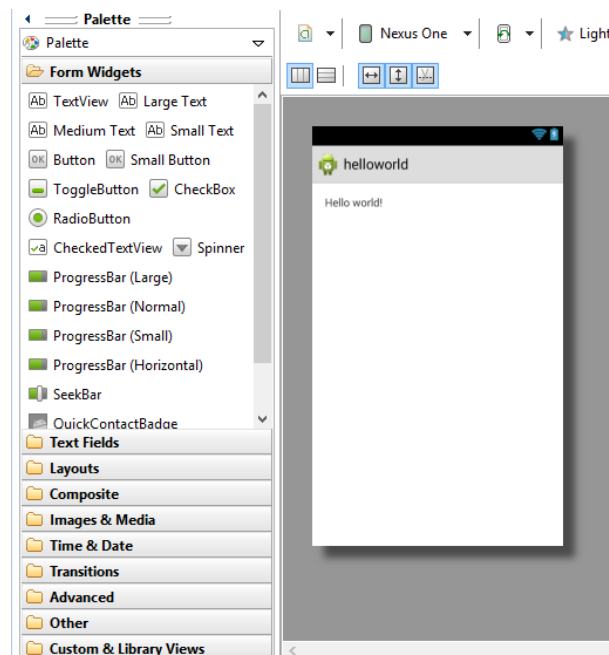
Palette

Palette

Form Widgets

Ab TextView Ab Large Text

Ab Medium Text Ab Small Text

OK Button OK Small Button

ToggleButton CheckBox

RadioButton

CheckedTextView Spinner

ProgressBar (Large)

ProgressBar (Normal)

ProgressBar (Small)

ProgressBar (Horizontal)

SeekBar

QuickContactBadge

Text Fields

Layouts

Composite

Images & Media

Time & Date

Transitions

Advanced

Other

Custom & Library Views

Nexus One

Light

helloworld

Hello world!